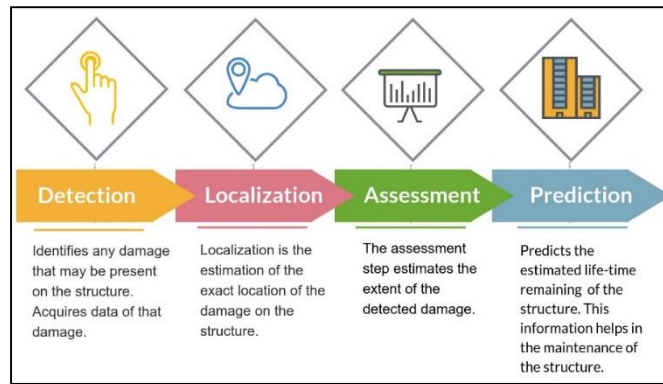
Detection

Identifies any damage that may be present on the structure. Acquires data of that damage.

Localization

Localization is the estimation of the exact location of the damage on the structure.

Assessment

The assessment step estimates the extent of the detected damage.

Prediction

Predicts the estimated life-time remaining of the structure. This information helps in the maintenance of the structure.